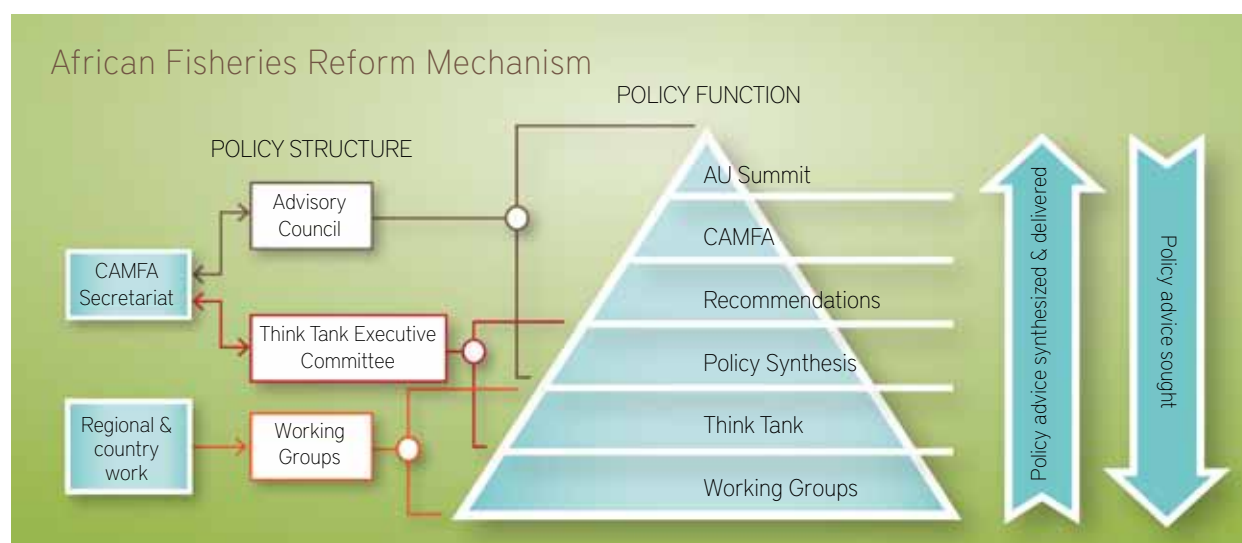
African Fisheries Reform Mechanism

POLICY FUNCTION

POLICY STRUCTURE

Advisory Council

CAMFA Secretariat

Think Tank Executive Committee

Regional & country work

Working Groups

AU Summit

CAMFA

Recommendations

Policy Synthesis

Think Tank

Working Groups

Policy advice synthesized & delivered

Policy advice sought